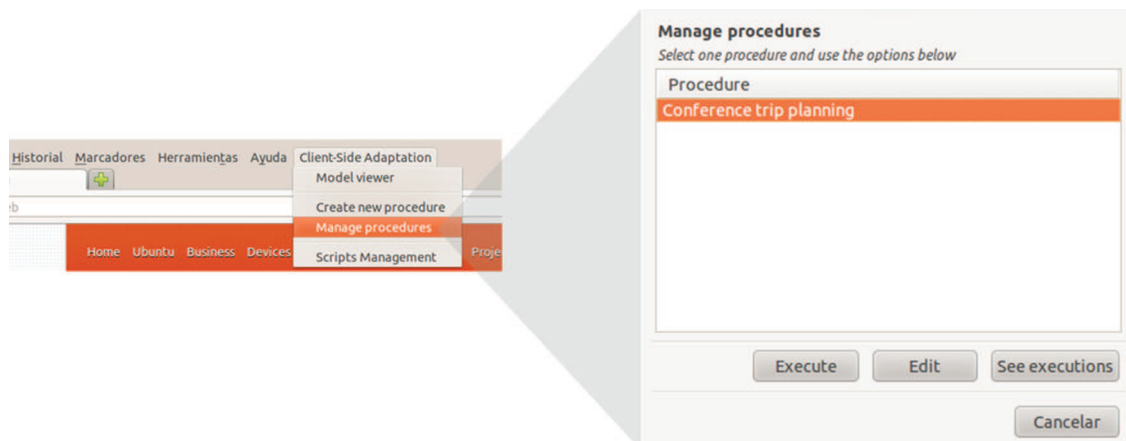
Historial Marcadores Herramientas Ayuda Client-Side Adaptation

Model viewer

Create new procedure

Manage procedures

Scripts Management

eb

Home Ubuntu Business Devices

Proje

Manage procedures

Select one procedure and use the options below

Procedure

Conference trip planning

Execute

Edit

See executions

Cancelar